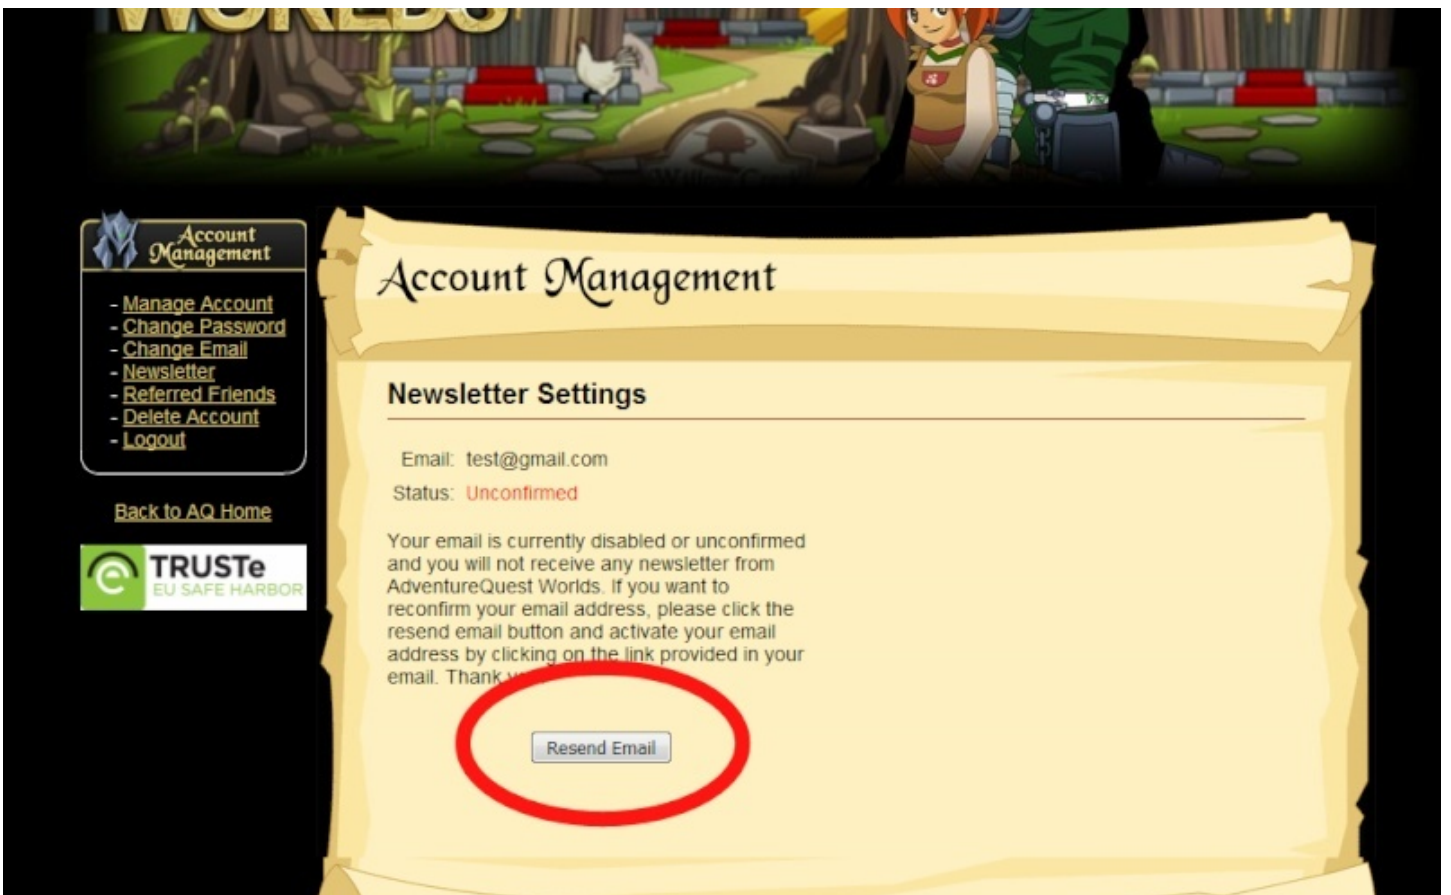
Account Management

- Manage Account
- Change Password
- Change Email
- Newsletter
- Referred Friends
- Delete Account
- Logout

Back to AQ Home

TRUSTe
EU SAFE HARBOR

Account Management

Newsletter Settings

Email: test@gmail.com
Status: Unconfirmed

Your email is currently disabled or unconfirmed and you will not receive any newsletter from AdventureQuest Worlds. If you want to reconfirm your email address, please click the resend email button and activate your email address by clicking on the link provided in your email. Thank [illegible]

Resend Email